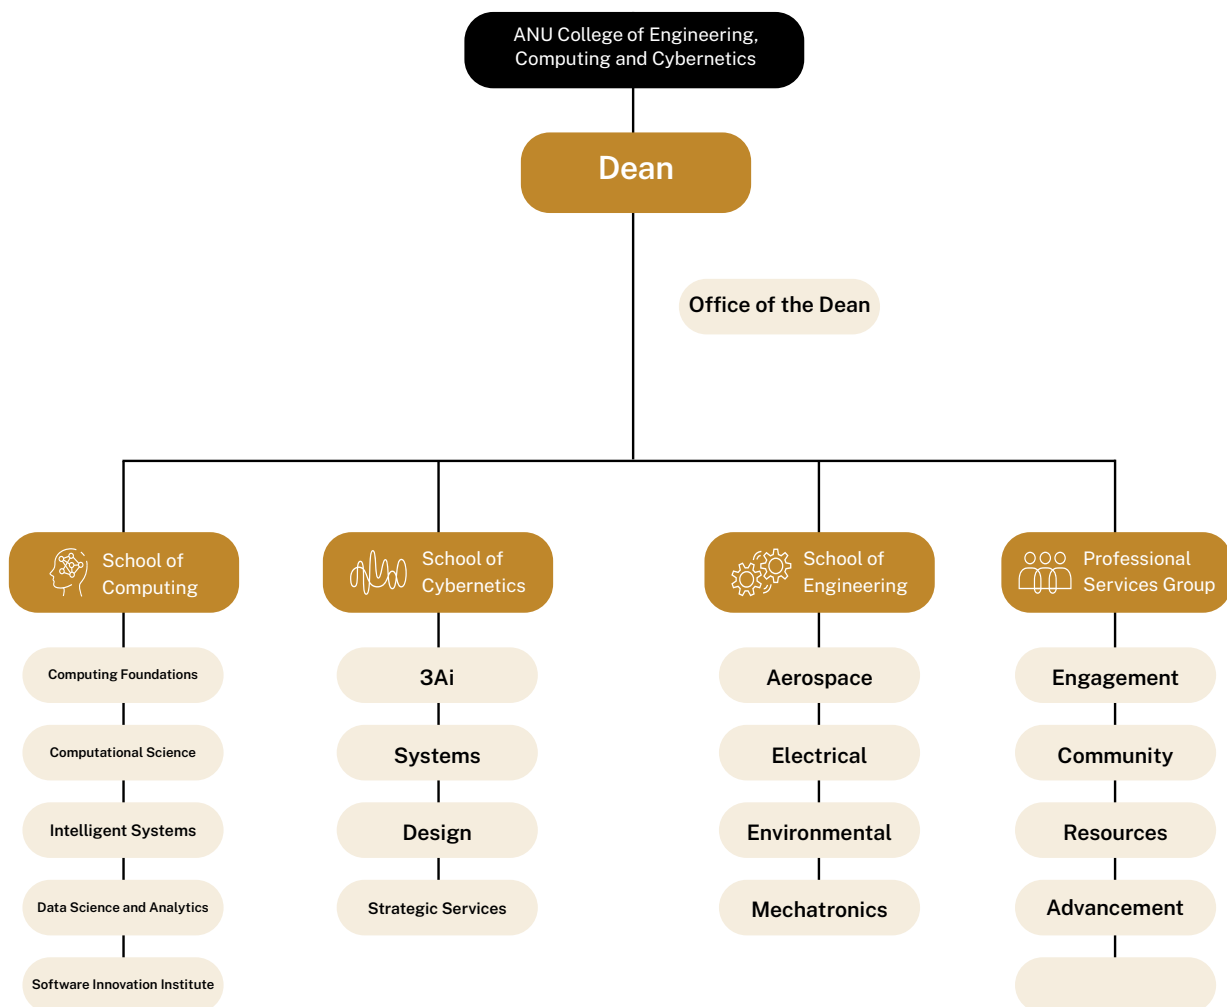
ANU College of Engineering, Computing and Cybernetics

Dean

Office of the Dean

School of Computing

Computing Foundations

Computational Science

Intelligent Systems

Data Science and Analytics

Software Innovation Institute

School of Cybernetics

3Ai

Systems

Design

Strategic Services

School of Engineering

Aerospace

Electrical

Environmental

Mechatronics

Professional Services Group

Engagement

Community

Resources

Advancement